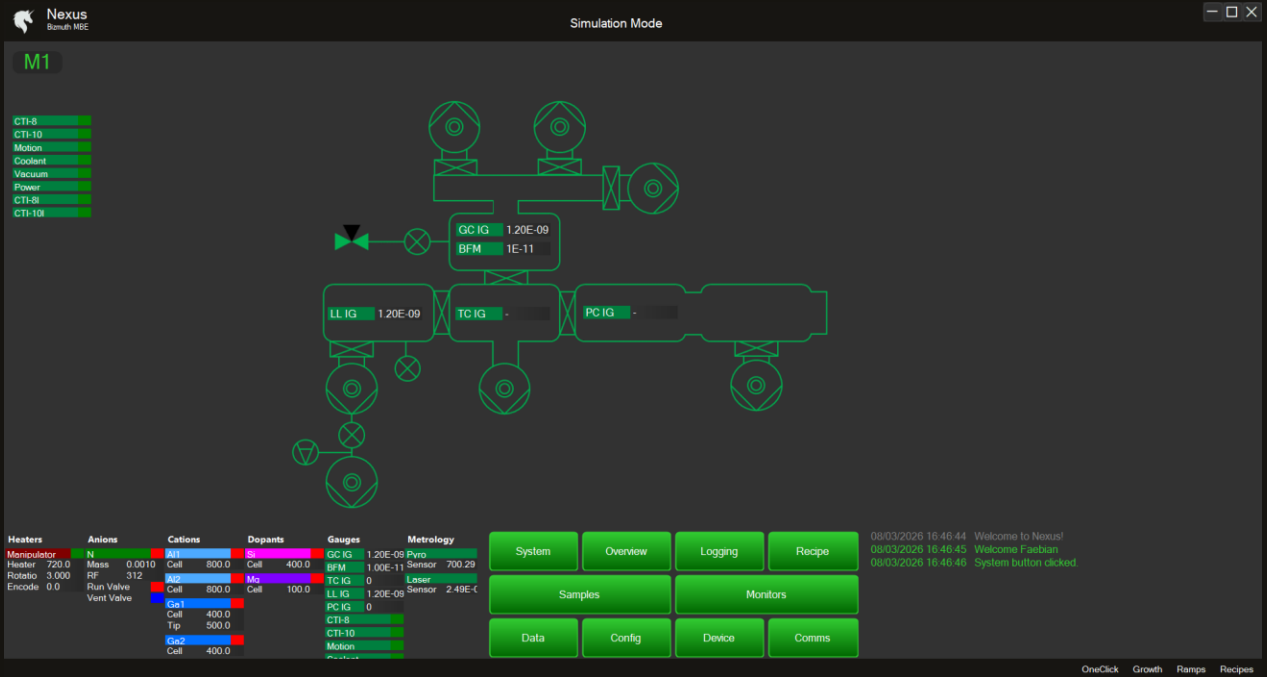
Nexus
Bismuth MBE

Simulation Mode

M1

CTI-8
CTI-10
Motion
Coolent
Vacuum
Power
CTI-8I
CTI-10I

GC IG 1.20E-09
BFM 1E-11

LL IG 1.20E-09
TC IG -
PC IG -

Heaters
Manipulator
Heater 720.0
Rotatio 3.000
Encode 0.0

Anions
N
Mass 0.0010
RF 312
Run Valve
Vent Valve

Cations
Al1
Cell 800.0
Al2
Cell 800.0
Ga1
Cell 400.0
Tip 500.0
Ga2
Cell 400.0

Dopants
Si
Cell 400.0
Mg
Cell 100.0

Gauges
GC IG 1.20E-09
BFM 1.00E-11
TC IG 0
LL IG 1.20E-09
PC IG 0
CTI-8
CTI-10
Motion
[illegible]

Metrology
Pyro
Sensor 700.29
Laser
Sensor 2.49E-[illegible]

System
Overview
Logging
Recipe
Samples
Monitors
Data
Config
Device
Comms

08/03/2026 16:46:44 Welcome to Nexus!
08/03/2026 16:46:45 Welcome Faebian
08/03/2026 16:46:46 System button clicked.

OneClick Growth Ramps Recipes